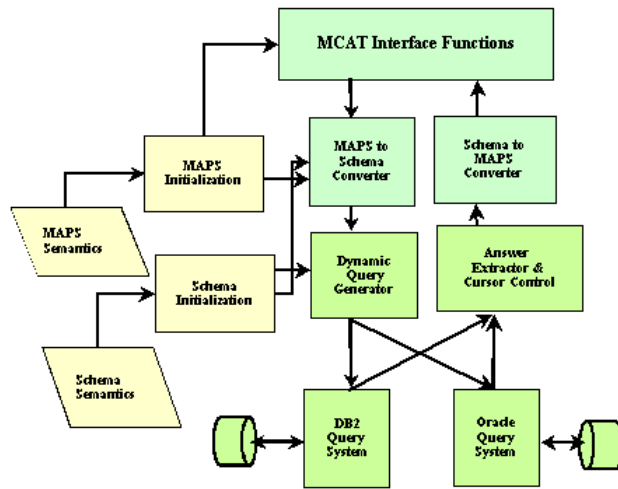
MCAT Interface Functions

MAPS Initialization

MAPS to Schema Converter

Schema to MAPS Converter

MAPS Semantics

Schema Initialization

Dynamic Query Generator

Answer Extractor & Cursor Control

Schema Semantics

DB2 Query System

Oracle Query System